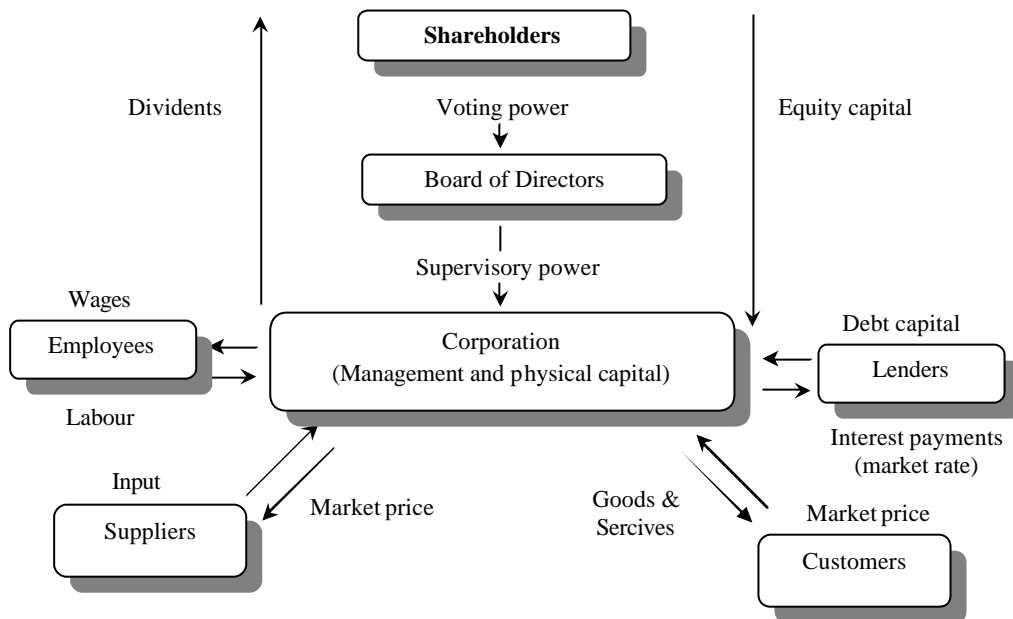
Shareholders

Dividents

Voting power

Equity capital

Board of Directors

Supervisory power

Wages

Employees

Labour

Corporation
(Management and physical capital)

Debt capital

Lenders

Interest payments
(market rate)

Input

Suppliers

Market price

Goods &
Sercives

Market price

Customers